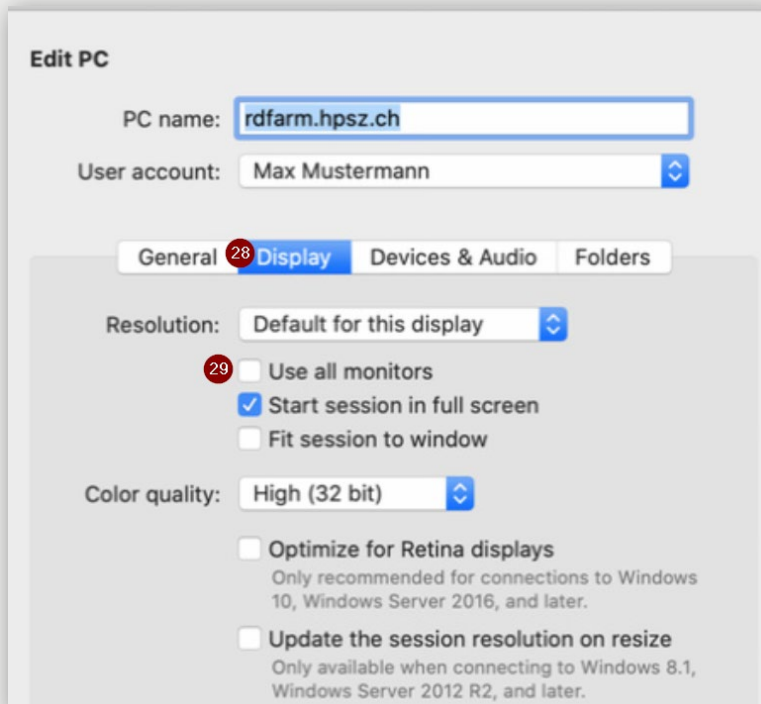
Edit PC

PC name: rdfarm.hpsz.ch

User account: Max Mustermann

General 28 Display Devices & Audio Folders

Resolution: Default for this display

29 Use all monitors

Start session in full screen

Fit session to window

Color quality: High (32 bit)

Optimize for Retina displays
Only recommended for connections to Windows 10, Windows Server 2016, and later.

Update the session resolution on resize
Only available when connecting to Windows 8.1, Windows Server 2012 R2, and later.